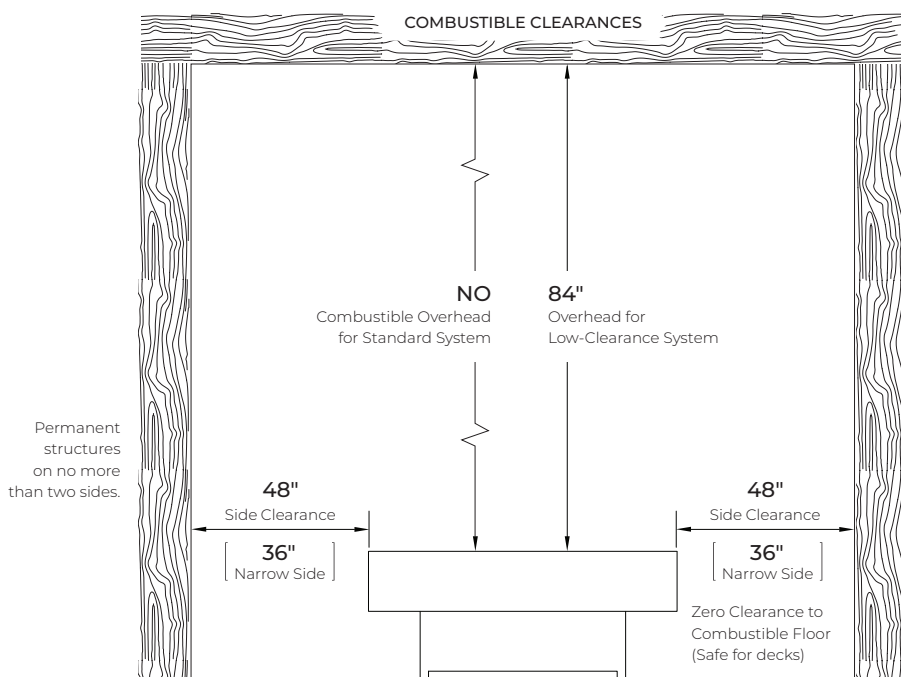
COMBUSTIBLE CLEARANCES

NO
Combustible Overhead for Standard System

84"
Overhead for Low-Clearance System

Permanent structures on no more than two sides.

48"
Side Clearance

[ 36" Narrow Side ]

48"
Side Clearance

[ 36" Narrow Side ]

Zero Clearance to Combustible Floor (Safe for decks)